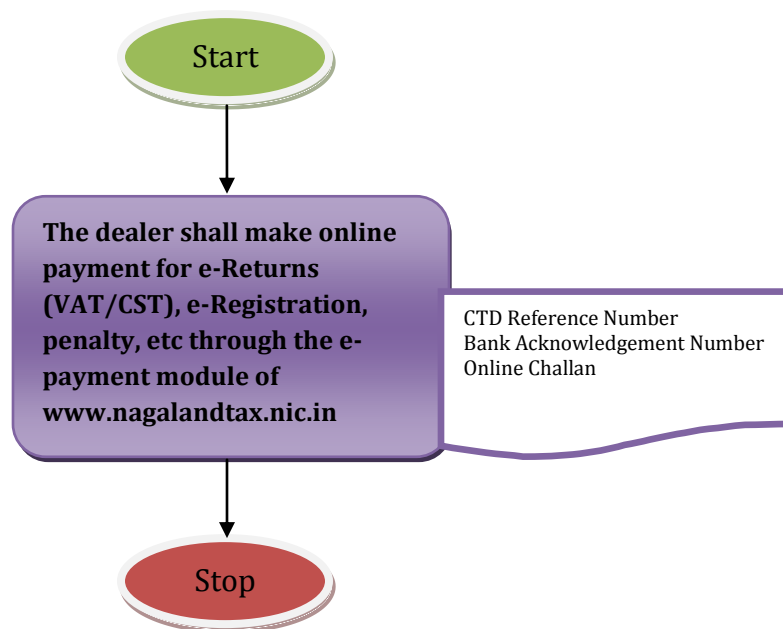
Start

The dealer shall make online payment for e-Returns (VAT/CST), e-Registration, penalty, etc through the e-payment module of www.nagalandtax.nic.in

CTD Reference Number
Bank Acknowledgement Number
Online Challan

Stop